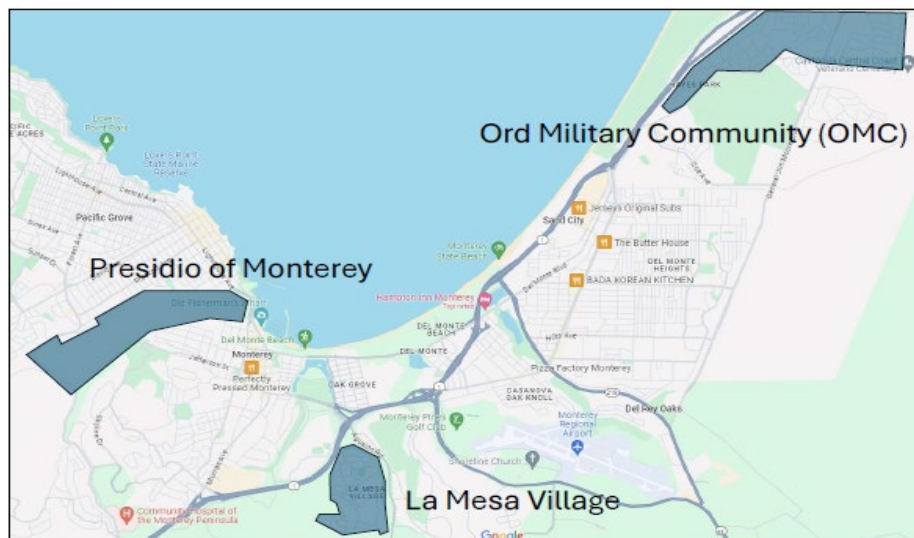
Ord Military Community (OMC)

Presidio of Monterey

La Mesa Village

Lovers Point Park

Lovers Point State Marine Reserve

Pacific Grove

Sand City

Jersey's Original Subs

The Butter House

BADA KOREAN KITCHEN

DEL MONTE HEIGHTS

Monterey State Beach

Hampton Inn Monterey

Old Fisherman's Wharf

Del Monte Beach

DEL MONTE BEACH

DEL MONTE

Monterey

Perfectly Pressed Monterey

OAK GROVE

Pizza Factory Monterey

CASANOVA OAK KNOLL

Del Rey Oaks

Monterey Pines Golf Club

Monterey Regional Airport

Shoreline Church

LA MESA VILLAGE

Community Hospital of The Monterey Peninsula

Google